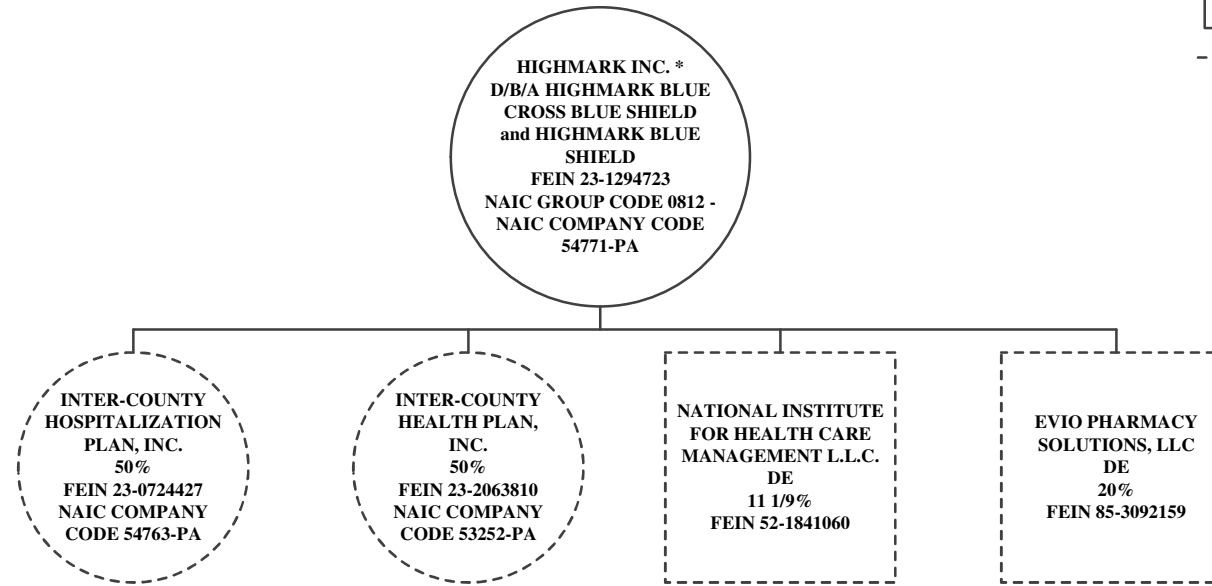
HIGHMARK INC. *
D/B/A HIGHMARK BLUE CROSS BLUE SHIELD and HIGHMARK BLUE SHIELD
FEIN 23-1294723
NAIC GROUP CODE 0812 - NAIC COMPANY CODE 54771-PA

INTER-COUNTY HOSPITALIZATION PLAN, INC.
50%
FEIN 23-0724427
NAIC COMPANY CODE 54763-PA

INTER-COUNTY HEALTH PLAN, INC.
50%
FEIN 23-2063810
NAIC COMPANY CODE 53252-PA

NATIONAL INSTITUTE FOR HEALTH CARE MANAGEMENT L.L.C.
DE
11 1/9%
FEIN 52-1841060

EVIO PHARMACY SOLUTIONS, LLC
DE
20%
FEIN 85-3092159